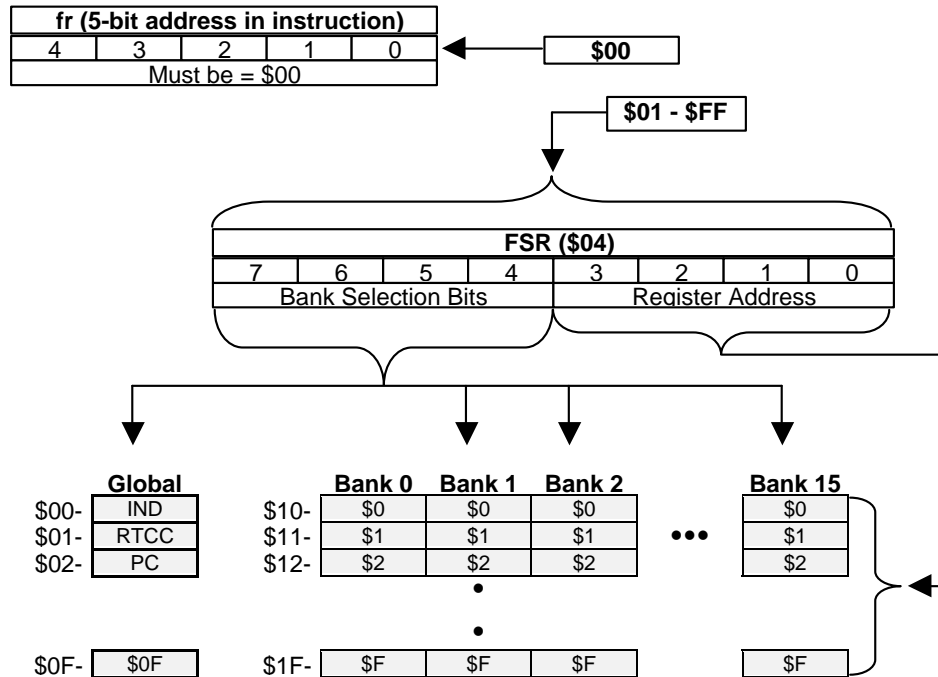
fr (5-bit address in instruction)

| 4 | 3 | 2 | 1 | 0 |
|---|---|---|---|---|
| Must be = \$00 | | | | |

\$00

\$01 - \$FF

FSR (\$04)

| 7 | 6 | 5 | 4 | 3 | 2 | 1 | 0 |
|---|---|---|---|---|---|---|---|
| Bank Selection Bits | | | | Register Address | | | |

Global
\$00- IND
\$01- RTCC
\$02- PC
\$0F- \$0F

| | Bank 0 | Bank 1 | Bank 2 | | Bank 15 |
|---|---|---|---|---|---|
| \$10- | \$0 | \$0 | \$0 | ••• | \$0 |
| \$11- | \$1 | \$1 | \$1 | | \$1 |
| \$12- | \$2 | \$2 | \$2 | | \$2 |
| | | • | | | |
| | | • | | | |
| \$1F- | \$F | \$F | \$F | | \$F |